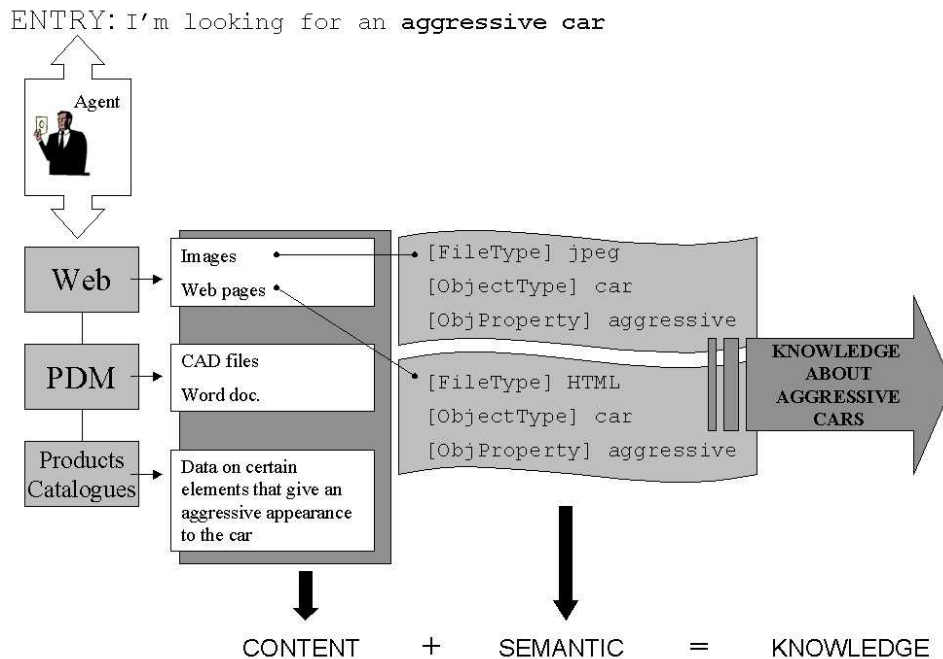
ENTRY: I'm looking for an **aggressive car**

Agent

Web

PDM

Products Catalogues

Images

Web pages

CAD files

Word doc.

Data on certain elements that give an aggressive appearance to the car

[FileType] jpeg
[ObjectType] car
[ObjProperty] aggressive

[FileType] HTML
[ObjectType] car
[ObjProperty] aggressive

KNOWLEDGE ABOUT AGGRESSIVE CARS

CONTENT + SEMANTIC = KNOWLEDGE